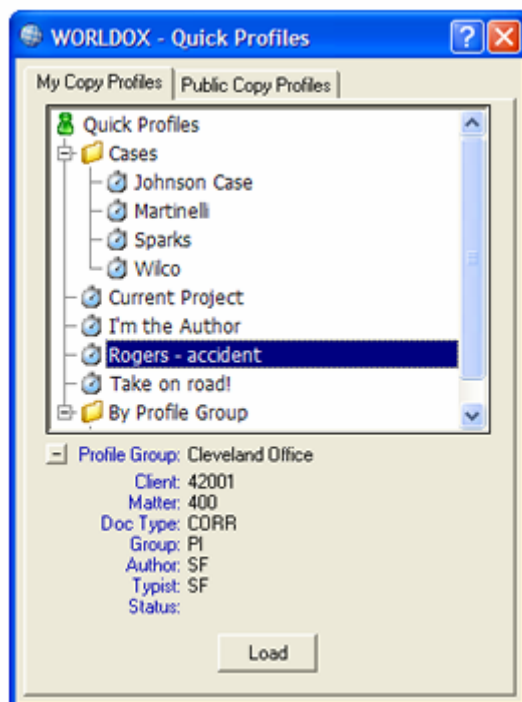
WORLDOX - Quick Profiles

My Copy Profiles | Public Copy Profiles

Quick Profiles
Cases
Johnson Case
Martinelli
Sparks
Wilco
Current Project
I'm the Author
Rogers - accident
Take on road!
By Profile Group

Profile Group: Cleveland Office
Client: 42001
Matter: 400
Doc Type: CORR
Group: PI
Author: SF
Typist: SF
Status:

Load